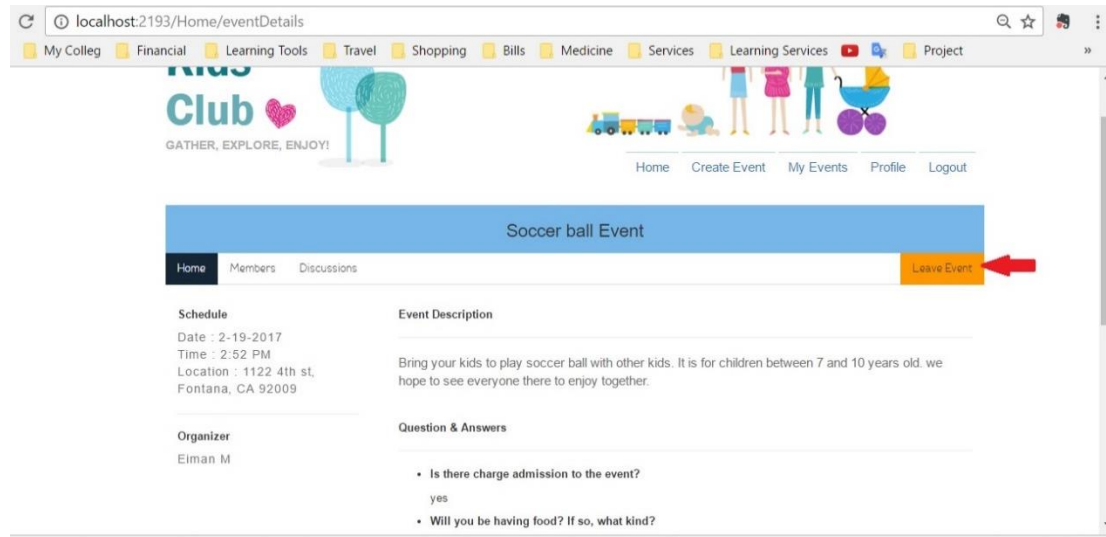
localhost:2193/Home/eventDetails

My Colleg | Financial | Learning Tools | Travel | Shopping | Bills | Medicine | Services | Learning Services | Project

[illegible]
Club
GATHER, EXPLORE, ENJOY!

Home | Create Event | My Events | Profile | Logout

Soccer ball Event

Home | Members | Discussions | Leave Event

Schedule
Date : 2-19-2017
Time : 2:52 PM
Location : 1122 4th st, Fontana, CA 92009

Organizer
Eiman M

Event Description

Bring your kids to play soccer ball with other kids. It is for children between 7 and 10 years old. we hope to see everyone there to enjoy together.

Question & Answers

• Is there charge admission to the event?
yes
• Will you be having food? If so, what kind?